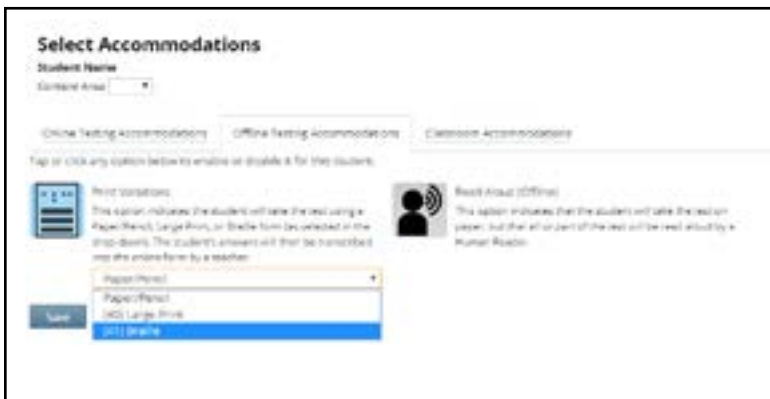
Select Accommodations
Student Name
Content Area

Online Testing Accommodations | Offline Testing Accommodations | Classroom Accommodations

Tap or click any option below to enable or disable it for this student.

Print Variations
This option indicates the student will take the test using a Paper/Pencil, Large Print, or Braille form (as selected in the drop-down). The student's answers will then be transcribed into the online form by a teacher.

Paper/Pencil
Paper/Pencil
(40) Large Print
(41) Braille

Read Aloud (Offline)
This option indicates that the student will take the test on paper, but that all or part of the test will be read aloud by a Human Reader.

Save